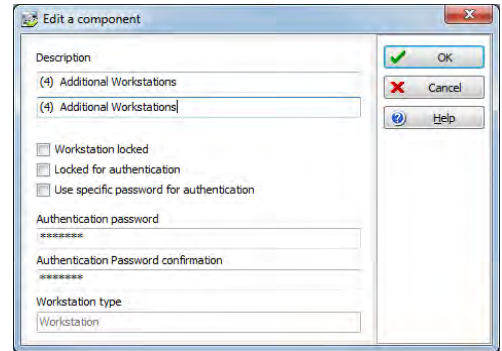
Edit a component

Description

(4) Additional Workstations

(4) Additional Workstations

Workstation locked

Locked for authentication

Use specific password for authentication

Authentication password

*******

Authentication Password confirmation

*******

Workstation type

Workstation

OK

Cancel

Help